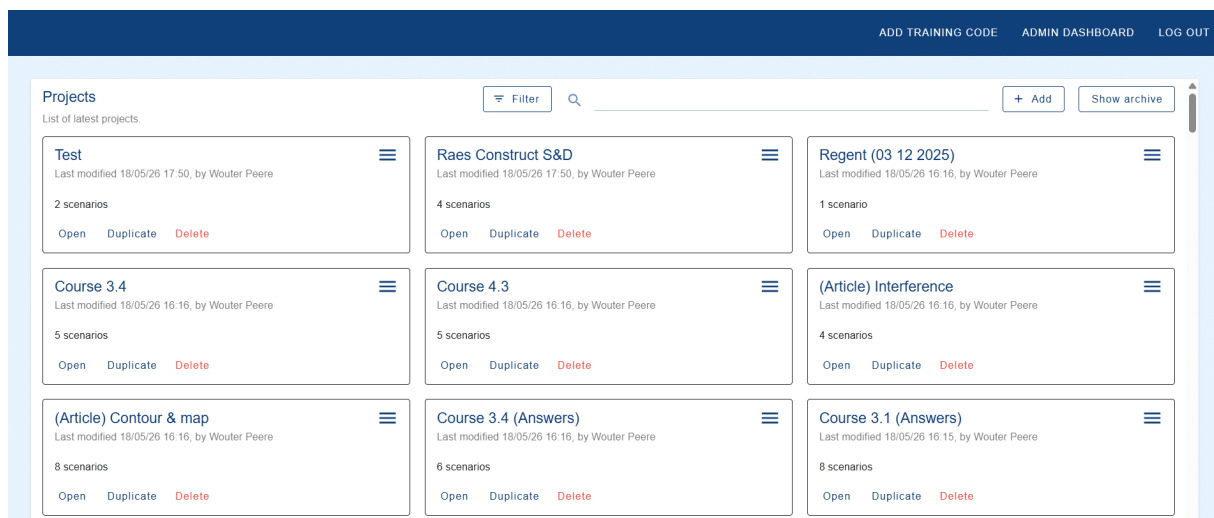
ADD TRAINING CODE ADMIN DASHBOARD LOG OUT

Projects
List of latest projects.

Filter

+ Add

Show archive

Test
Last modified 18/05/26 17:50, by Wouter Peere
2 scenarios
Open Duplicate Delete

Raes Construct S&D
Last modified 18/05/26 17:50, by Wouter Peere
4 scenarios
Open Duplicate Delete

Regent (03 12 2025)
Last modified 18/05/26 16:16, by Wouter Peere
1 scenario
Open Duplicate Delete

Course 3.4
Last modified 18/05/26 16:16, by Wouter Peere
5 scenarios
Open Duplicate Delete

Course 4.3
Last modified 18/05/26 16:16, by Wouter Peere
5 scenarios
Open Duplicate Delete

(Article) Interference
Last modified 18/05/26 16:16, by Wouter Peere
4 scenarios
Open Duplicate Delete

(Article) Contour & map
Last modified 18/05/26 16:16, by Wouter Peere
8 scenarios
Open Duplicate Delete

Course 3.4 (Answers)
Last modified 18/05/26 16:16, by Wouter Peere
6 scenarios
Open Duplicate Delete

Course 3.1 (Answers)
Last modified 18/05/26 16:15, by Wouter Peere
8 scenarios
Open Duplicate Delete